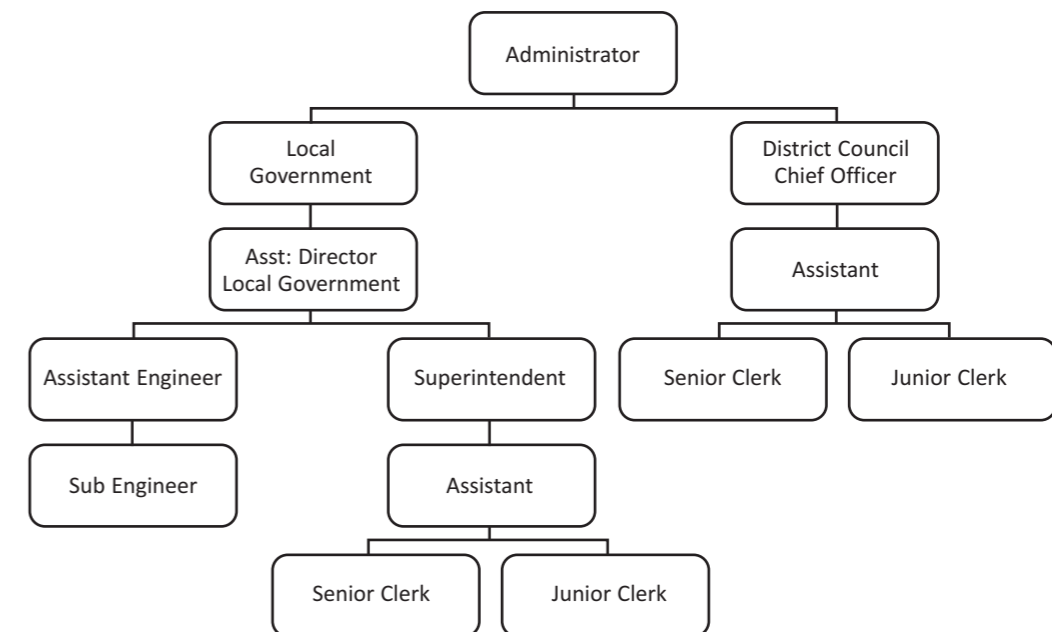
Administrator

Local Government

District Council Chief Officer

Asst: Director Local Government

Assistant

Assistant Engineer

Superintendent

Senior Clerk

Junior Clerk

Sub Engineer

Assistant

Senior Clerk

Junior Clerk